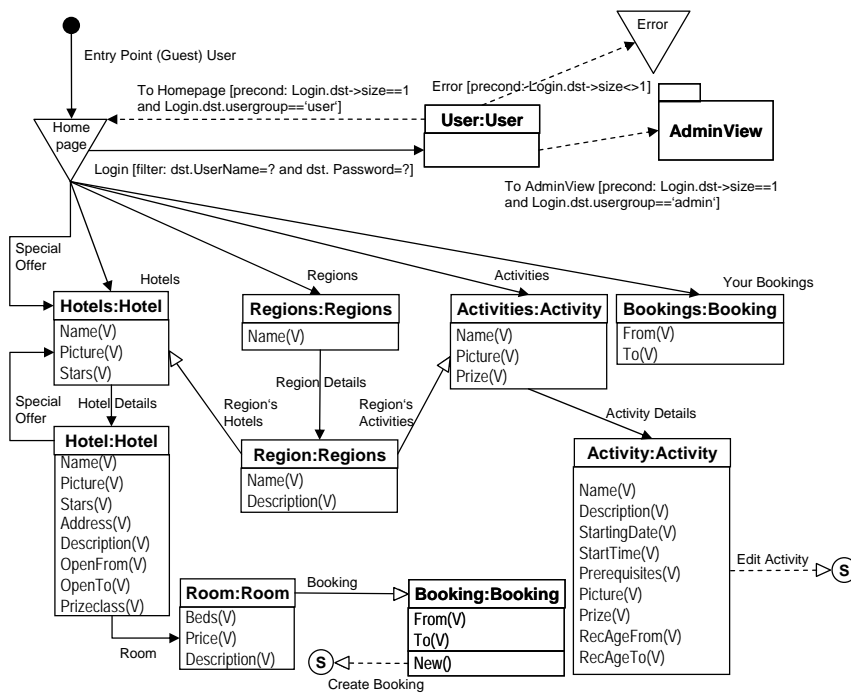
Entry Point (Guest) User

Error

To Homepage [precond: Login.dst->size==1 and Login.dst.usergroup=='user']

Error [precond: Login.dst->size<>1]

Home page

User:User

AdminView

Login [filter: dst.UserName=? and dst. Password=?]

To AdminView [precond: Login.dst->size==1 and Login.dst.usergroup=='admin']

Special Offer

Hotels

Regions

Activities

Your Bookings

Hotels:Hotel
Name(V)
Picture(V)
Stars(V)

Regions:Regions
Name(V)

Activities:Activity
Name(V)
Picture(V)
Prize(V)

Bookings:Booking
From(V)
To(V)

Region Details

Special Offer

Hotel Details

Region's Hotels

Region's Activities

Activity Details

Hotel:Hotel
Name(V)
Picture(V)
Stars(V)
Address(V)
Description(V)
OpenFrom(V)
OpenTo(V)
Prizeclass(V)

Region:Regions
Name(V)
Description(V)

Activity:Activity
Name(V)
Description(V)
StartingDate(V)
StartTime(V)
Prerequisites(V)
Picture(V)
Prize(V)
RecAgeFrom(V)
RecAgeTo(V)

Edit Activity

S

Booking

Room:Room
Beds(V)
Price(V)
Description(V)

Booking:Booking
From(V)
To(V)
New()

Room

S

Create Booking